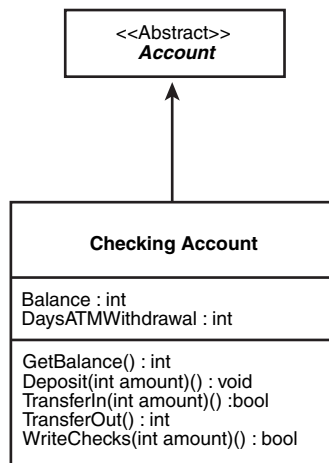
<<Abstract>>
Account

Checking Account

Balance : int
DaysATMWithdrawal : int

GetBalance() : int
Deposit(int amount)() : void
TransferIn(int amount)() :bool
TransferOut() : int
WriteChecks(int amount)() : bool